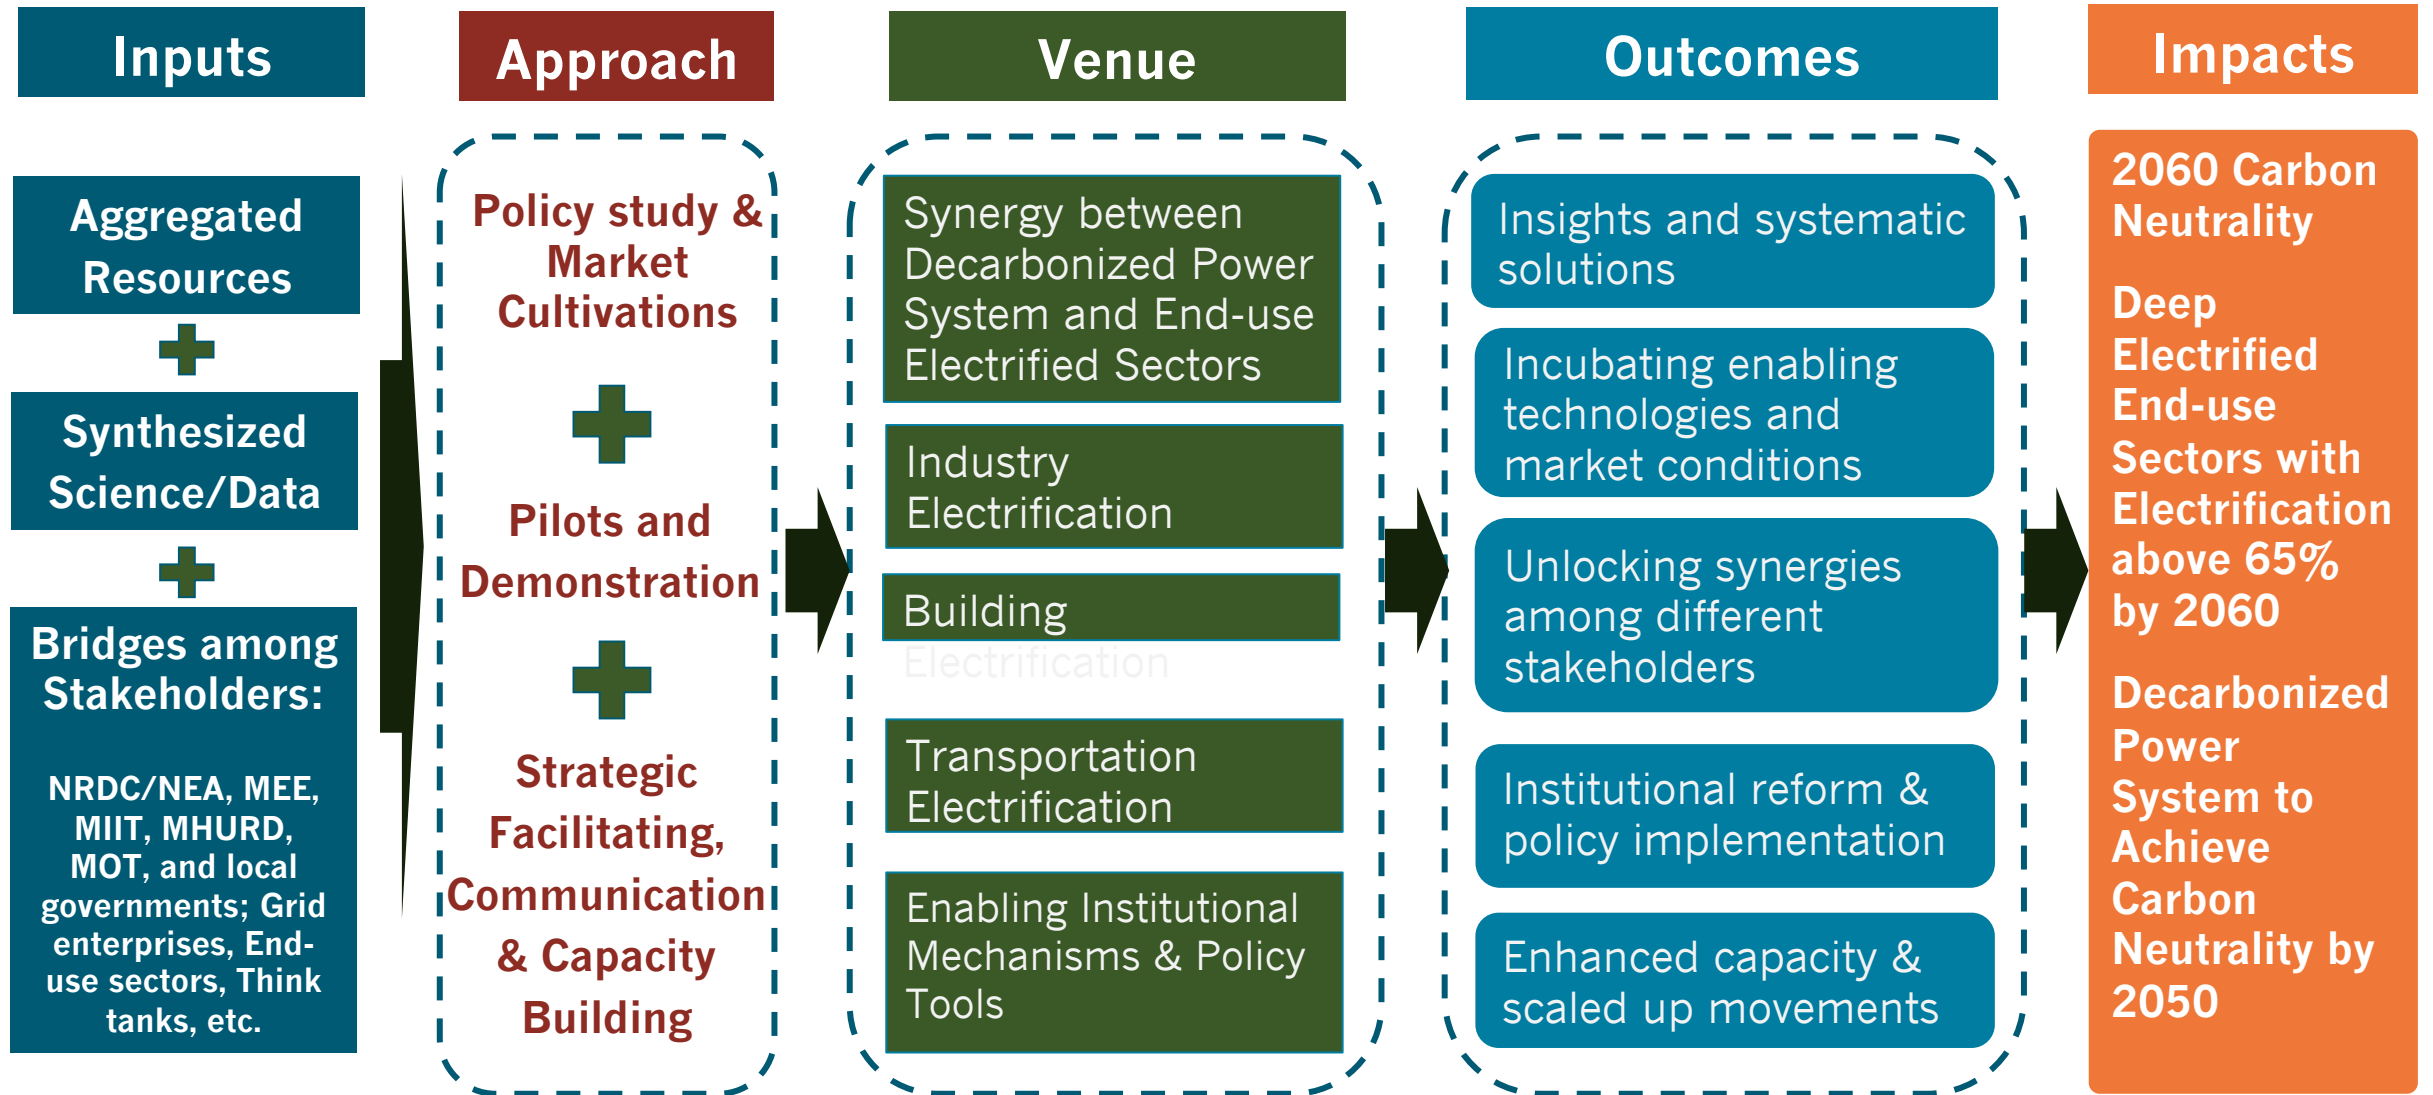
Inputs

Approach

Venue

Outcomes

Impacts

Aggregated Resources

Synthesized Science/Data

Bridges among Stakeholders:

NRDC/NEA, MEE, MIIT, MHURD, MOT, and local governments; Grid enterprises, End-use sectors, Think tanks, etc.

Policy study & Market Cultivations

Pilots and Demonstration

Strategic Facilitating, Communication & Capacity Building

Synergy between Decarbonized Power System and End-use Electrified Sectors

Industry Electrification

Building Electrification

Transportation Electrification

Enabling Institutional Mechanisms & Policy Tools

Insights and systematic solutions

Incubating enabling technologies and market conditions

Unlocking synergies among different stakeholders

Institutional reform & policy implementation

Enhanced capacity & scaled up movements

2060 Carbon Neutrality

Deep Electrified End-use Sectors with Electrification above 65% by 2060

Decarbonized Power System to Achieve Carbon Neutrality by 2050